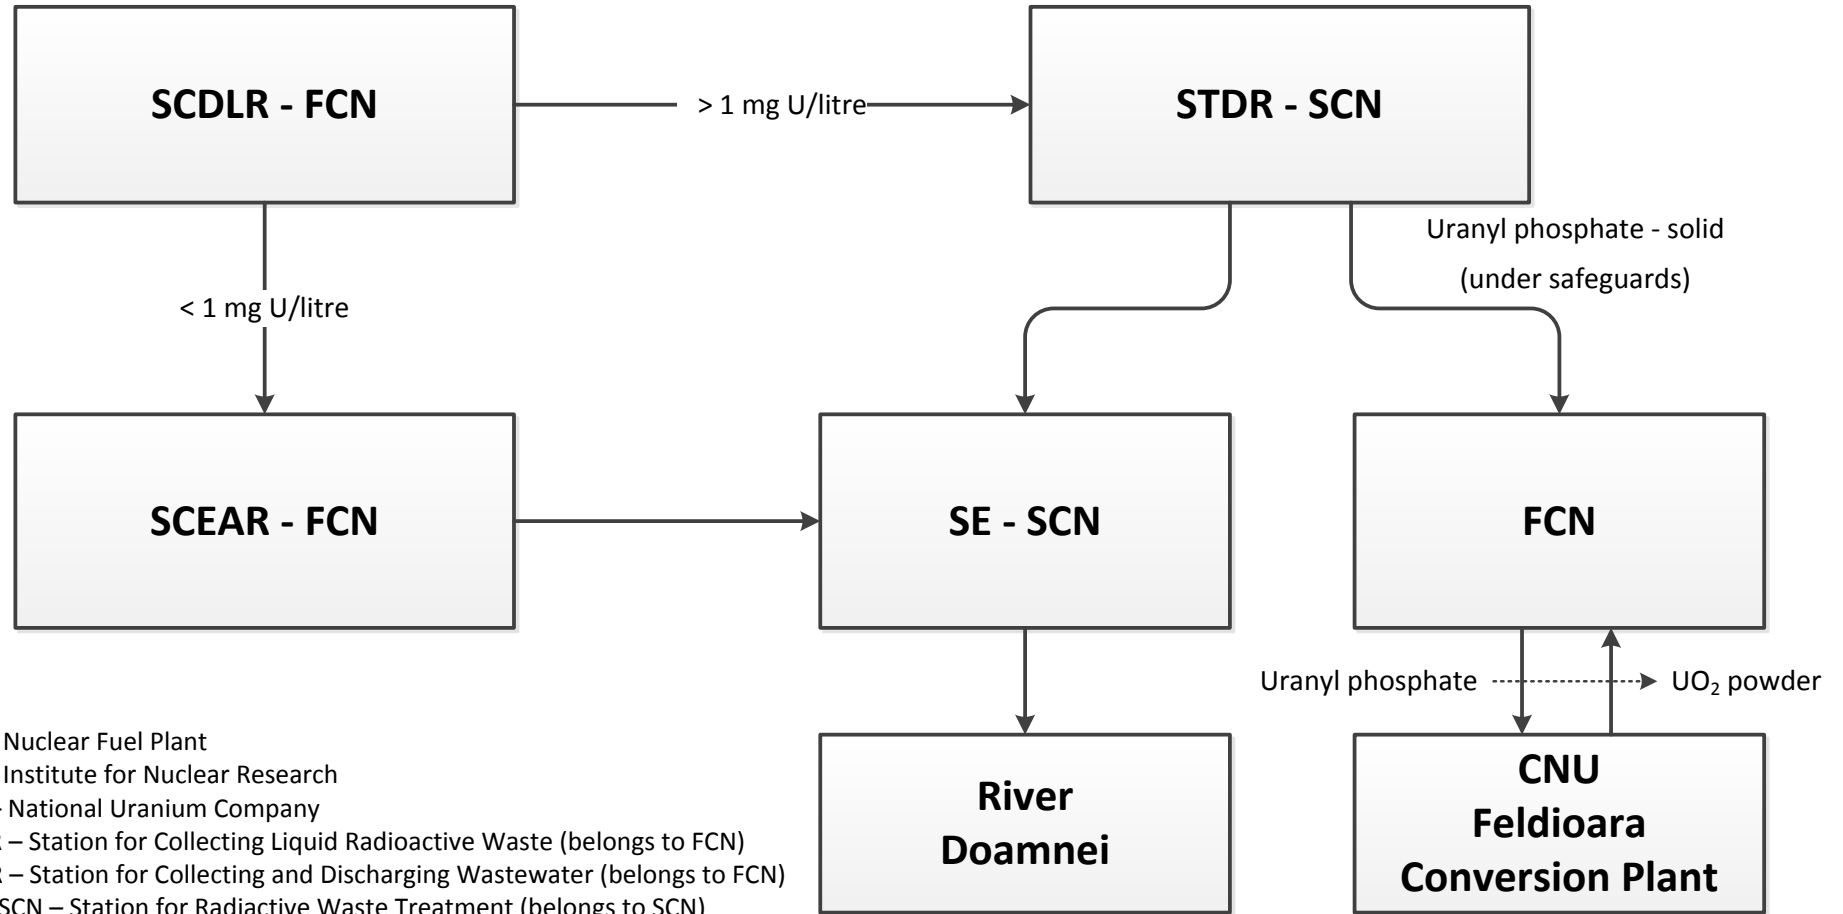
SCDLR - FCN

> 1 mg U/litre

STDR - SCN

< 1 mg U/litre

Uranyl phosphate - solid (under safeguards)

SCEAR - FCN

SE - SCN

FCN

Uranyl phosphate

$UO_2$ powder

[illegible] Nuclear Fuel Plant
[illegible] Institute for Nuclear Research
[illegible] National Uranium Company
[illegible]R – Station for Collecting Liquid Radioactive Waste (belongs to FCN)
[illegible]R – Station for Collecting and Discharging Wastewater (belongs to FCN)
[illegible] SCN – Station for Radiactive Waste Treatment (belongs to SCN)

River Doamnei

CNU Feldioara Conversion Plant